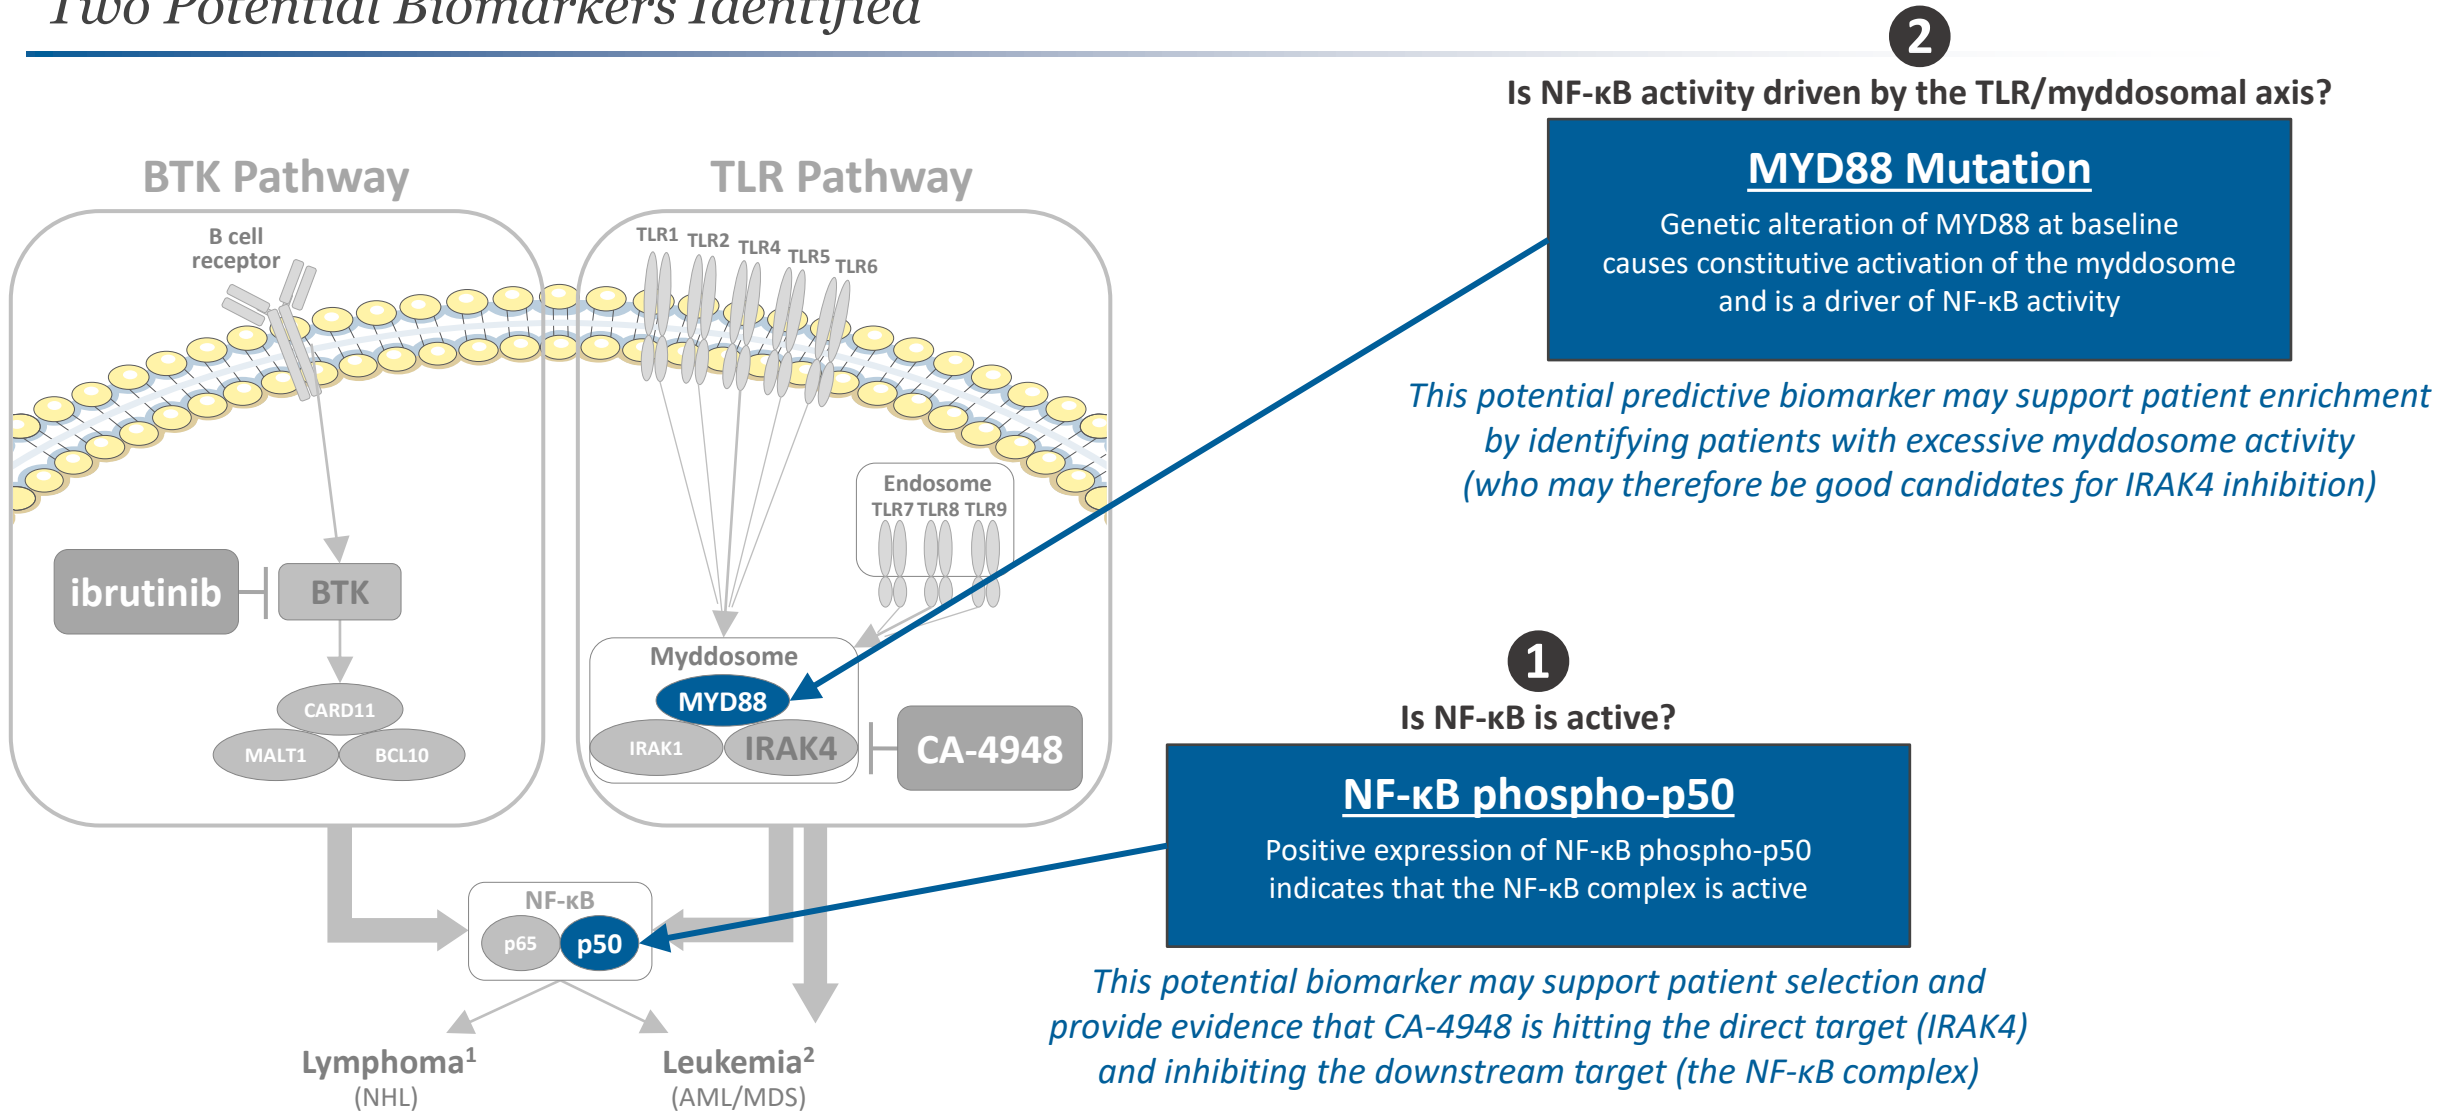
Two Potential Biomarkers Identified

BTK Pathway

B cell receptor

ibrutinib

BTK

CARD11

MALT1

BCL10

TLR Pathway

TLR1 TLR2 TLR4 TLR5 TLR6

Endosome
TLR7 TLR8 TLR9

Myddosome

MYD88

IRAK1

IRAK4

CA-4948

NF-κB

p65

p50

Lymphoma$^1$
(NHL)

Leukemia$^2$
(AML/MDS)

2

Is NF-κB activity driven by the TLR/myddosomal axis?

MYD88 Mutation

Genetic alteration of MYD88 at baseline causes constitutive activation of the myddosome and is a driver of NF-κB activity

This potential predictive biomarker may support patient enrichment by identifying patients with excessive myddosome activity (who may therefore be good candidates for IRAK4 inhibition)

1

Is NF-κB is active?

NF-κB phospho-p50

Positive expression of NF-κB phospho-p50 indicates that the NF-κB complex is active

This potential biomarker may support patient selection and provide evidence that CA-4948 is hitting the direct target (IRAK4) and inhibiting the downstream target (the NF-κB complex)